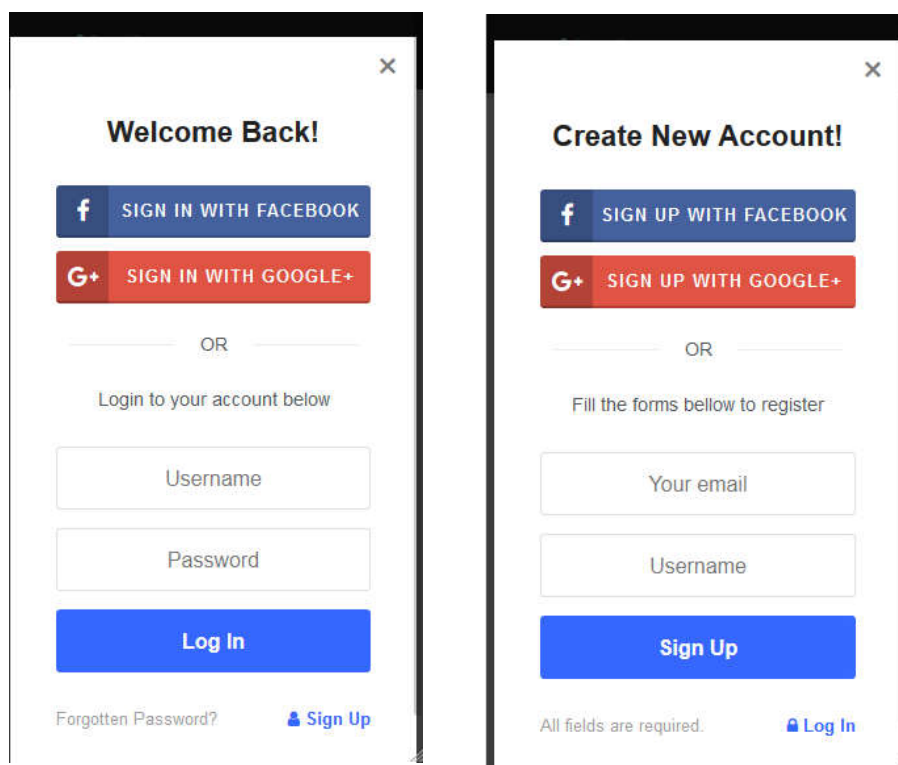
×

Welcome Back!

f SIGN IN WITH FACEBOOK

G+ SIGN IN WITH GOOGLE+

OR

Login to your account below

Username

Password

Log In

Forgotten Password?

Sign Up

×

Create New Account!

f SIGN UP WITH FACEBOOK

G+ SIGN UP WITH GOOGLE+

OR

Fill the forms bellow to register

Your email

Username

Sign Up

All fields are required.

Log In